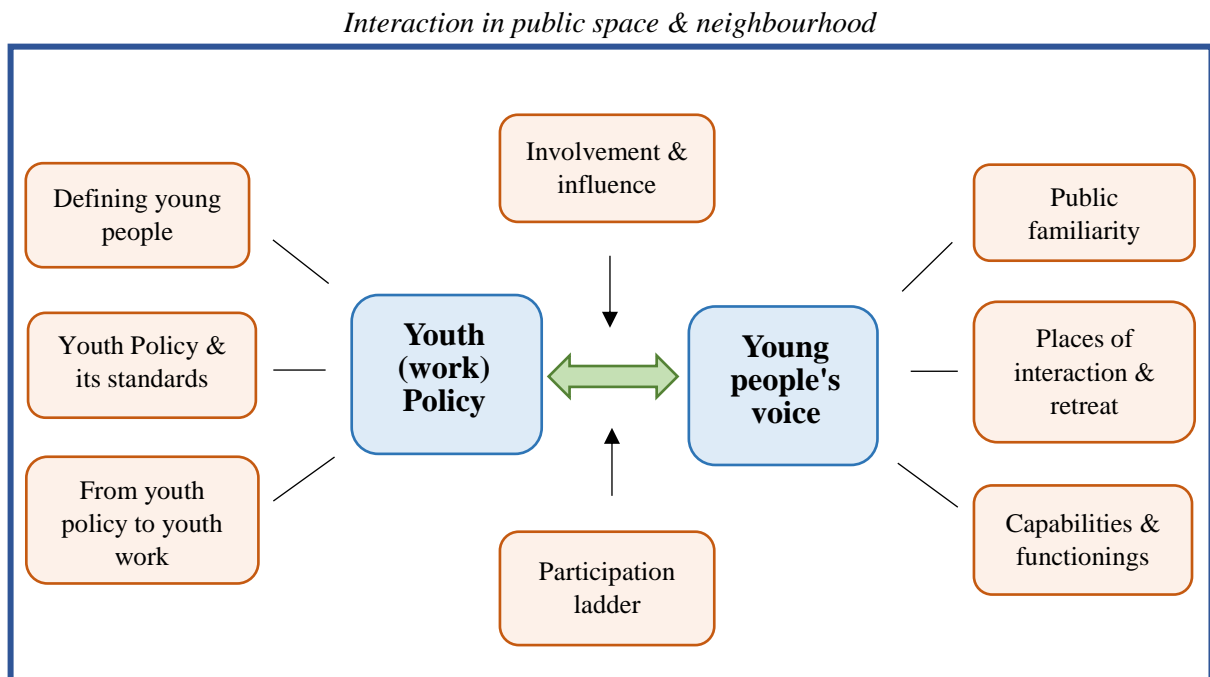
Interaction in public space & neighbourhood

Involvement & influence

Defining young people

Youth Policy & its standards

From youth policy to youth work

Youth (work) Policy

Young people's voice

Public familiarity

Places of interaction & retreat

Capabilities & functionings

Participation ladder